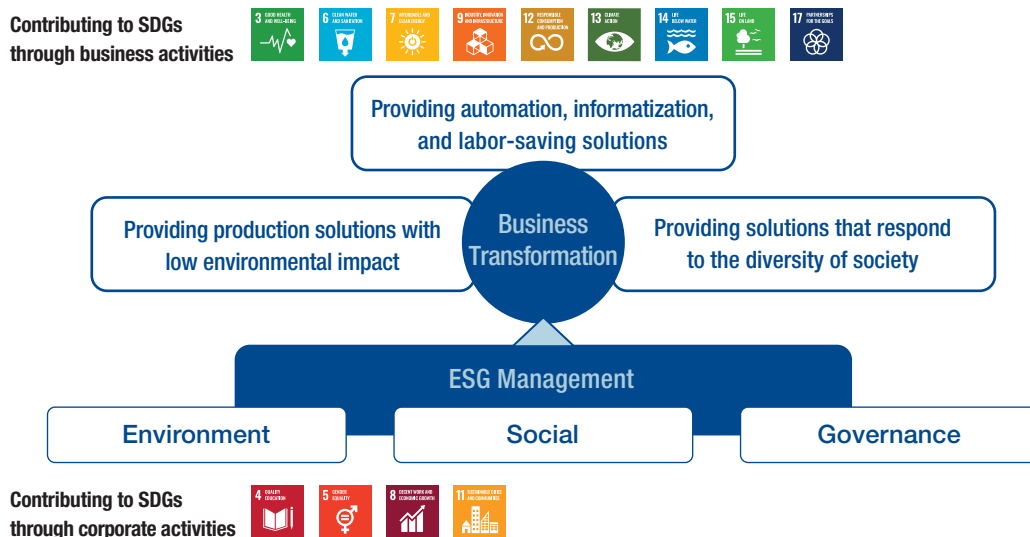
Contributing to SDGs through business activities

3 GOOD HEALTH AND WELL-BEING

6 CLEAN WATER AND SANITATION

7 AFFORDABLE AND CLEAN ENERGY

9 INDUSTRY, INNOVATION AND INFRASTRUCTURE

12 RESPONSIBLE CONSUMPTION AND PRODUCTION

13 CLIMATE ACTION

14 LIFE BELOW WATER

15 LIFE ON LAND

17 PARTNERSHIPS FOR THE GOALS

Providing automation, informatization, and labor-saving solutions

Providing production solutions with low environmental impact

Business Transformation

Providing solutions that respond to the diversity of society

ESG Management

Environment

Social

Governance

Contributing to SDGs through corporate activities

4 QUALITY EDUCATION

5 GENDER EQUALITY

8 DECENT WORK AND ECONOMIC GROWTH

11 SUSTAINABLE CITIES AND COMMUNITIES